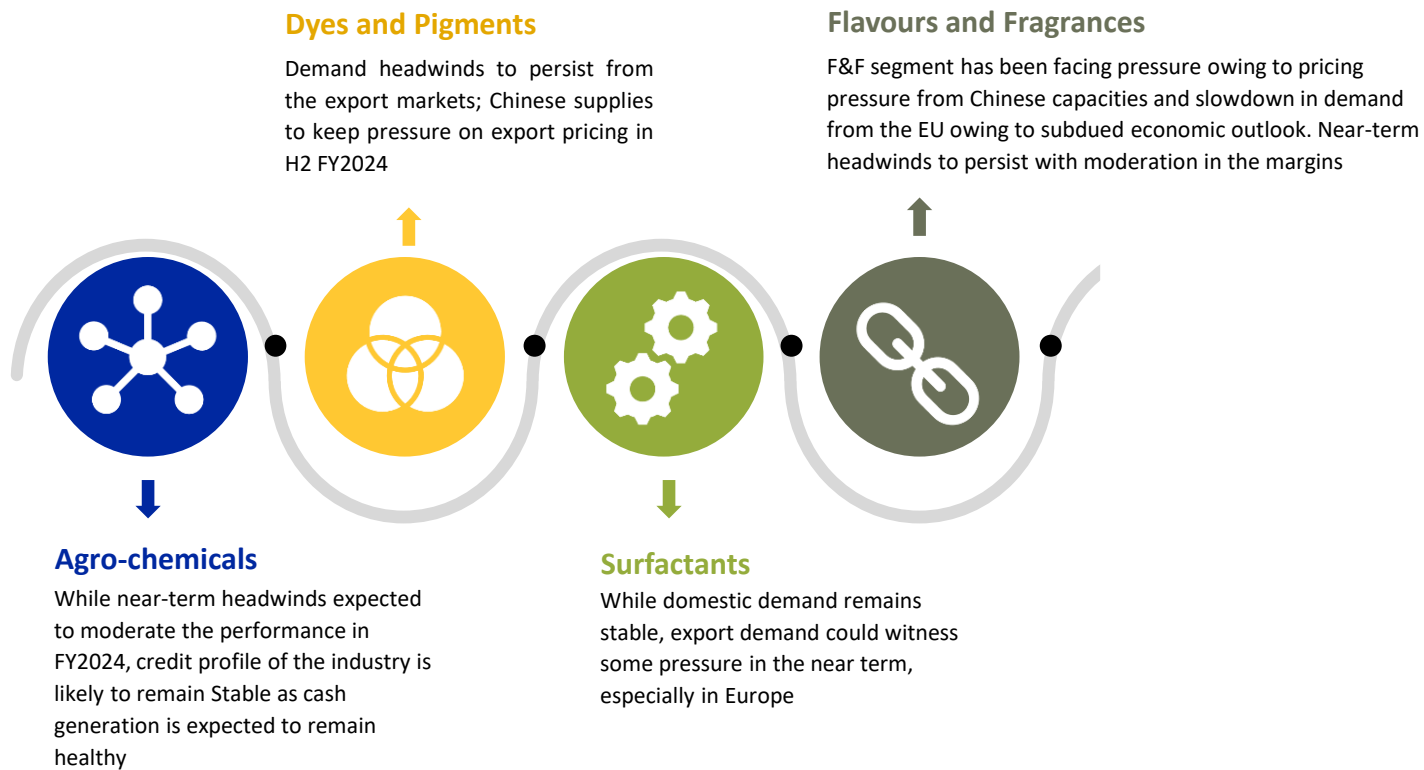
Dyes and Pigments

Demand headwinds to persist from the export markets; Chinese supplies to keep pressure on export pricing in H2 FY2024

Flavours and Fragrances

F&F segment has been facing pressure owing to pricing pressure from Chinese capacities and slowdown in demand from the EU owing to subdued economic outlook. Near-term headwinds to persist with moderation in the margins

Agro-chemicals

While near-term headwinds expected to moderate the performance in FY2024, credit profile of the industry is likely to remain Stable as cash generation is expected to remain healthy

Surfactants

While domestic demand remains stable, export demand could witness some pressure in the near term, especially in Europe